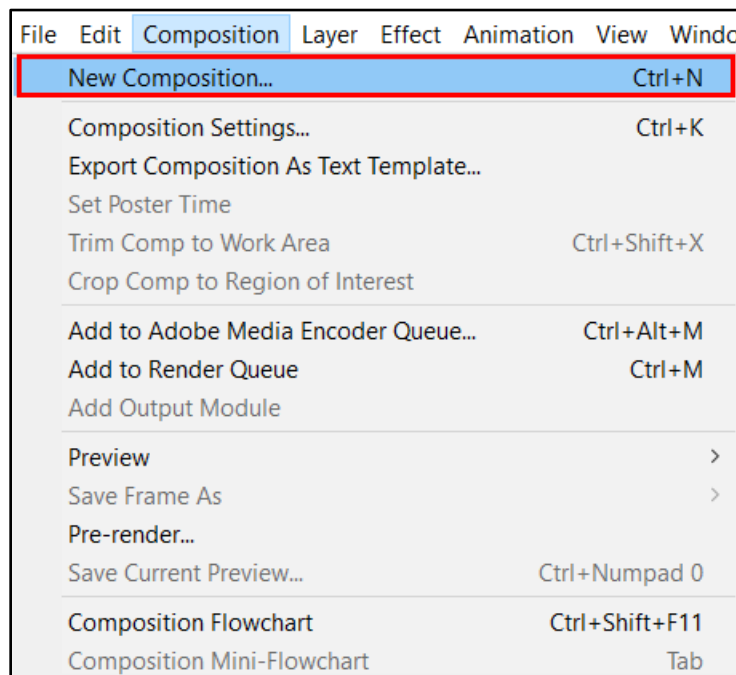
File Edit Composition Layer Effect Animation View Windo

New Composition... Ctrl+N

Composition Settings... Ctrl+K
Export Composition As Text Template...
Set Poster Time
Trim Comp to Work Area Ctrl+Shift+X
Crop Comp to Region of Interest

Add to Adobe Media Encoder Queue... Ctrl+Alt+M
Add to Render Queue Ctrl+M
Add Output Module

Preview >
Save Frame As >
Pre-render...
Save Current Preview... Ctrl+Numpad 0

Composition Flowchart Ctrl+Shift+F11
Composition Mini-Flowchart Tab